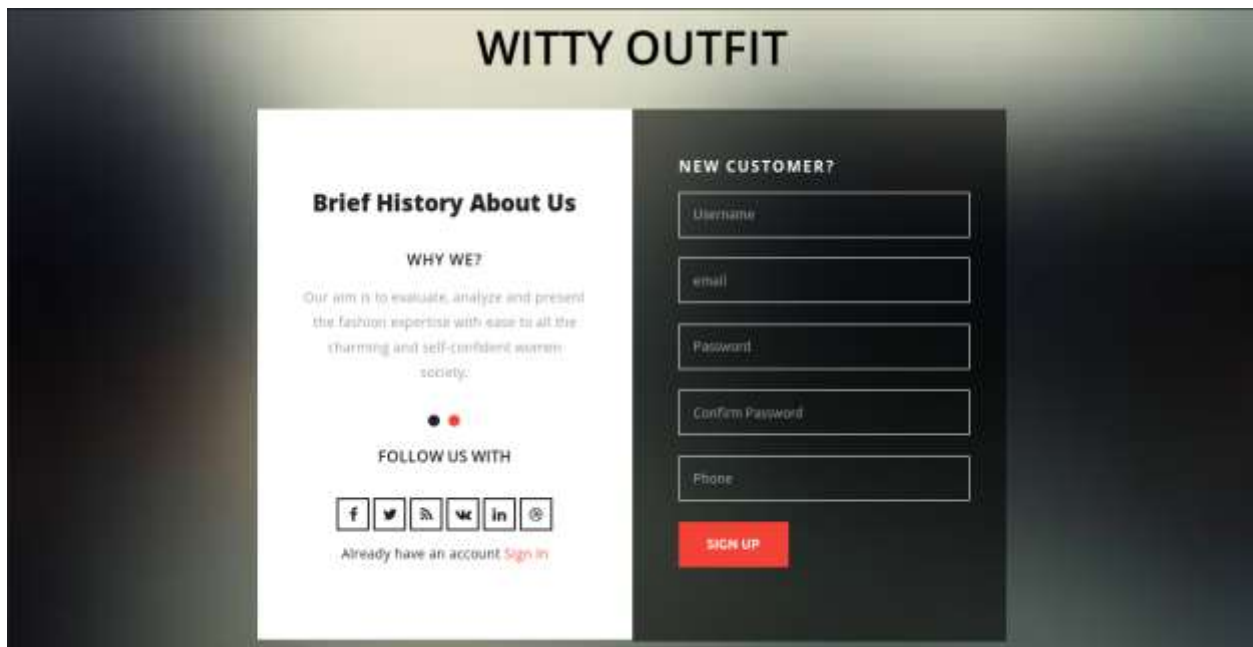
WITTY OUTFIT

Brief History About Us

WHY WE?

Our aim is to evaluate, analyze and present the fashion expertise with ease to all the charming and self-confident women society.

FOLLOW US WITH

Already have an account Sign in

NEW CUSTOMER?

Username

email

Password

Confirm Password

Phone

SIGN UP